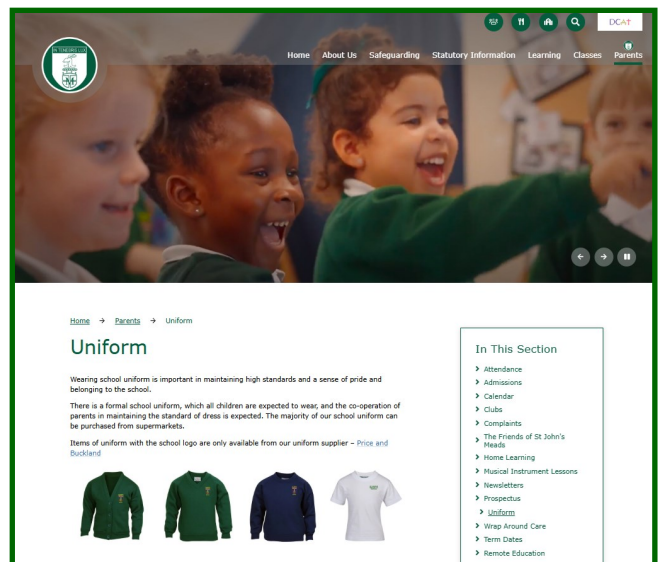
DCAT

Home About Us Safeguarding Statutory Information Learning Classes Parents

IN TENEBRIS LUX

Home → Parents → Uniform

Uniform

Wearing school uniform is important in maintaining high standards and a sense of pride and belonging to the school.

There is a formal school uniform, which all children are expected to wear, and the co-operation of parents in maintaining the standard of dress is expected. The majority of our school uniform can be purchased from supermarkets.

Items of uniform with the school logo are only available from our uniform supplier – Price and Buckland

In This Section

Attendance
Admissions
Calendar
Clubs
Complaints
The Friends of St John's Meads
Home Learning
Musical Instrument Lessons
Newsletters
Prospectus
Uniform
Wrap Around Care
Term Dates
Remote Education